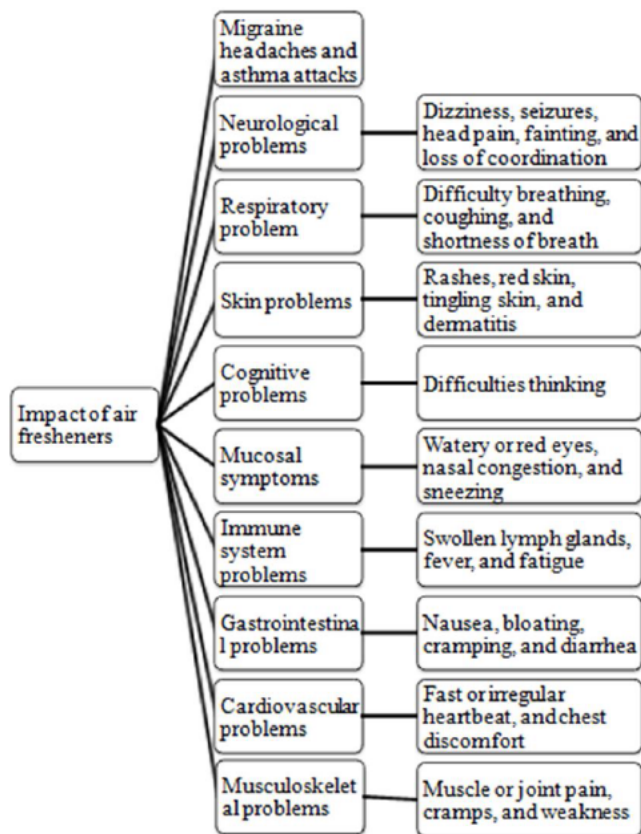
Impact of air fresheners

Migraine headaches and asthma attacks

Neurological problems

Dizziness, seizures, head pain, fainting, and loss of coordination

Respiratory problem

Difficulty breathing, coughing, and shortness of breath

Skin problems

Rashes, red skin, tingling skin, and dermatitis

Cognitive problems

Difficulties thinking

Mucosal symptoms

Watery or red eyes, nasal congestion, and sneezing

Immune system problems

Swollen lymph glands, fever, and fatigue

Gastrointestina l problems

Nausea, bloating, cramping, and diarrhea

Cardiovascular problems

Fast or irregular heartbeat, and chest discomfort

Musculoskelet al problems

Muscle or joint pain, cramps, and weakness